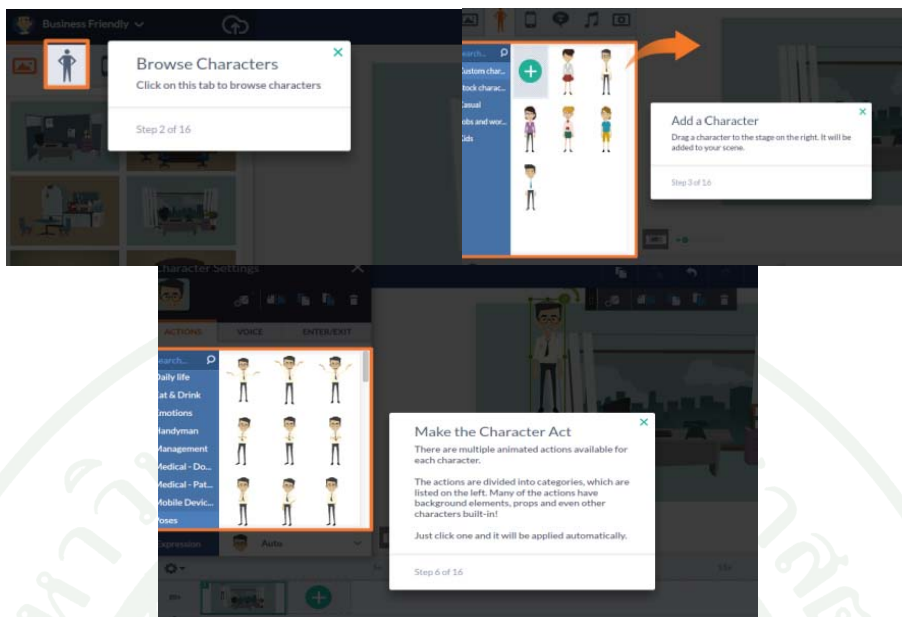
Business Friendly

Browse Characters
Click on this tab to browse characters
Step 2 of 16

Search...
Custom char...
Stock charac...
Casual
Jobs and wor...
Kids

Add a Character
Drag a character to the stage on the right. It will be added to your scene.
Step 3 of 16

Character Settings
ACTIONS VOICE ENTER/EXIT
Search...
Daily life
Eat & Drink
Emotions
Handyman
Management
Medical - Do...
Medical - Pat...
Mobile Devic...
Poses
Expression Auto

Make the Character Act
There are multiple animated actions available for each character.

The actions are divided into categories, which are listed on the left. Many of the actions have background elements, props and even other characters built-in!

Just click one and it will be applied automatically.

Step 6 of 16